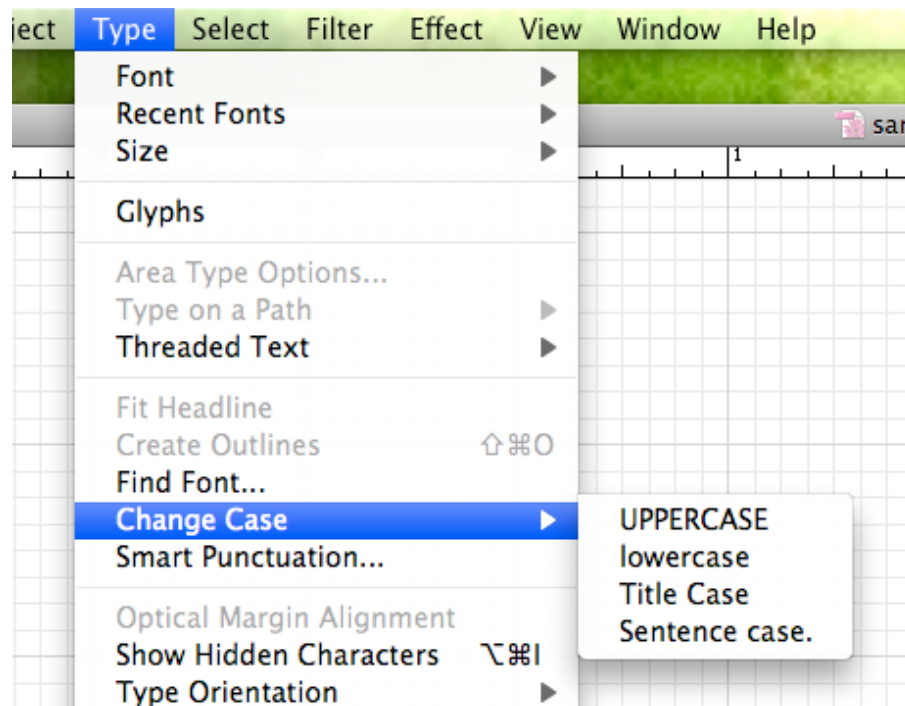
ject Type Select Filter Effect View Window Help

sa

1

Font
Recent Fonts
Size

Glyphs

Area Type Options...
Type on a Path
Threaded Text

Fit Headline
Create Outlines ⇧⌘O
Find Font...
Change Case
Smart Punctuation...

Optical Margin Alignment
Show Hidden Characters ⌥⌘I
Type Orientation

UPPERCASE
lowercase
Title Case
Sentence case.